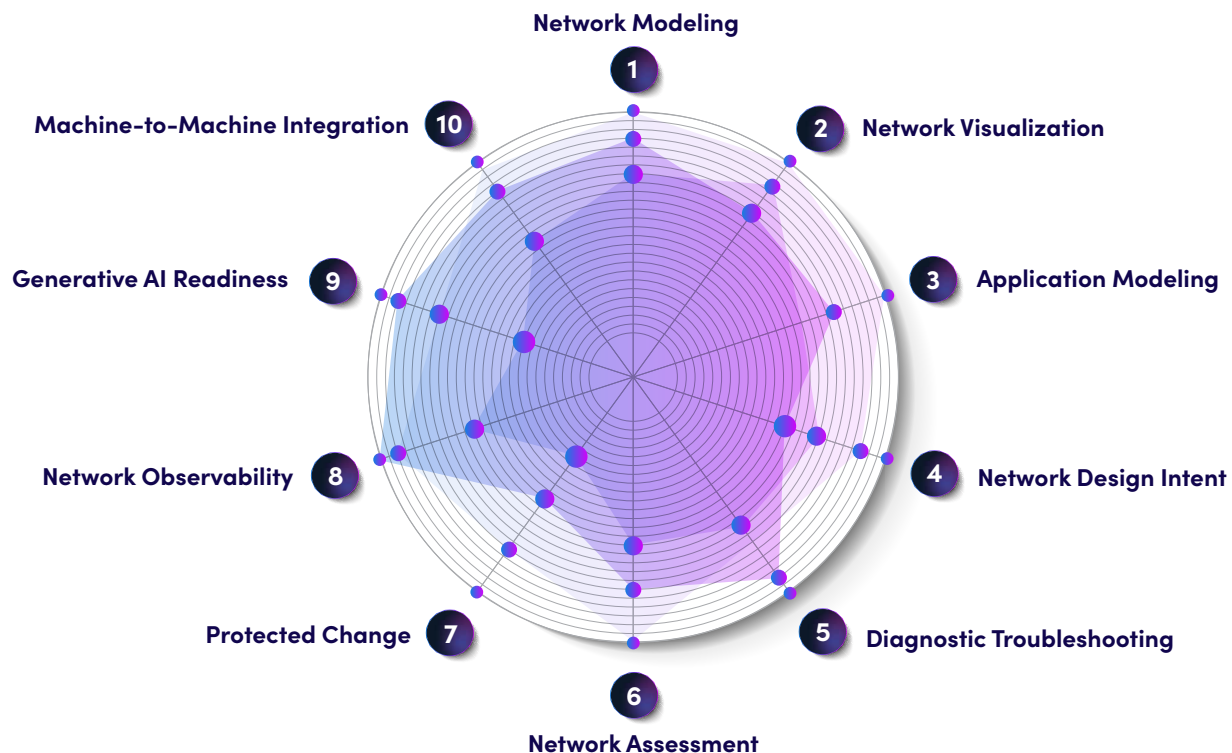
Network Modeling
1
2 Network Visualization
3 Application Modeling
4 Network Design Intent
5 Diagnostic Troubleshooting
6
Network Assessment
Protected Change 7
Network Observability 8
Generative AI Readiness 9
Machine-to-Machine Integration 10